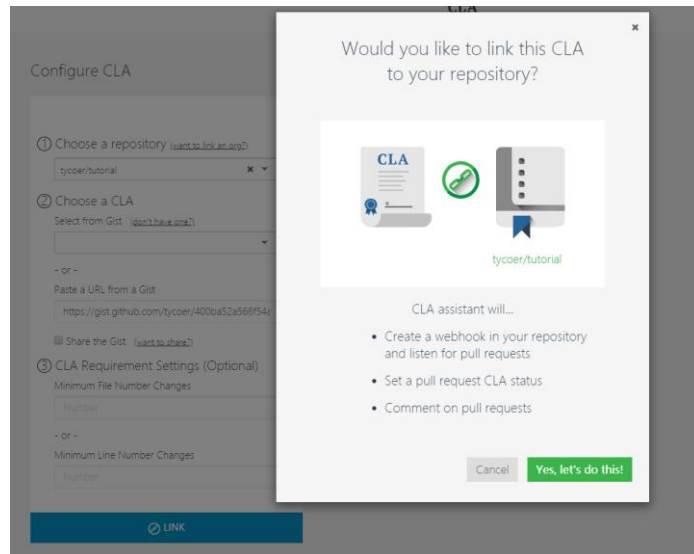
CLA

Configure CLA

① Choose a repository (want to link an org?)

tycoer/tutorial

② Choose a CLA

Select from Gist (don't have one?)

- or -

Paste a URL from a Gist

https://gist.github.com/tycoer/400ba52a566f54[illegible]

Share the Gist (want to share?)

③ CLA Requirement Settings (Optional)

Minimum File Number Changes

Number

- or -

Minimum Line Number Changes

Number

LINK

×

Would you like to link this CLA to your repository?

CLA

tycoer/tutorial

CLA assistant will...

• Create a webhook in your repository and listen for pull requests

• Set a pull request CLA status

• Comment on pull requests

Cancel

Yes, let's do this!